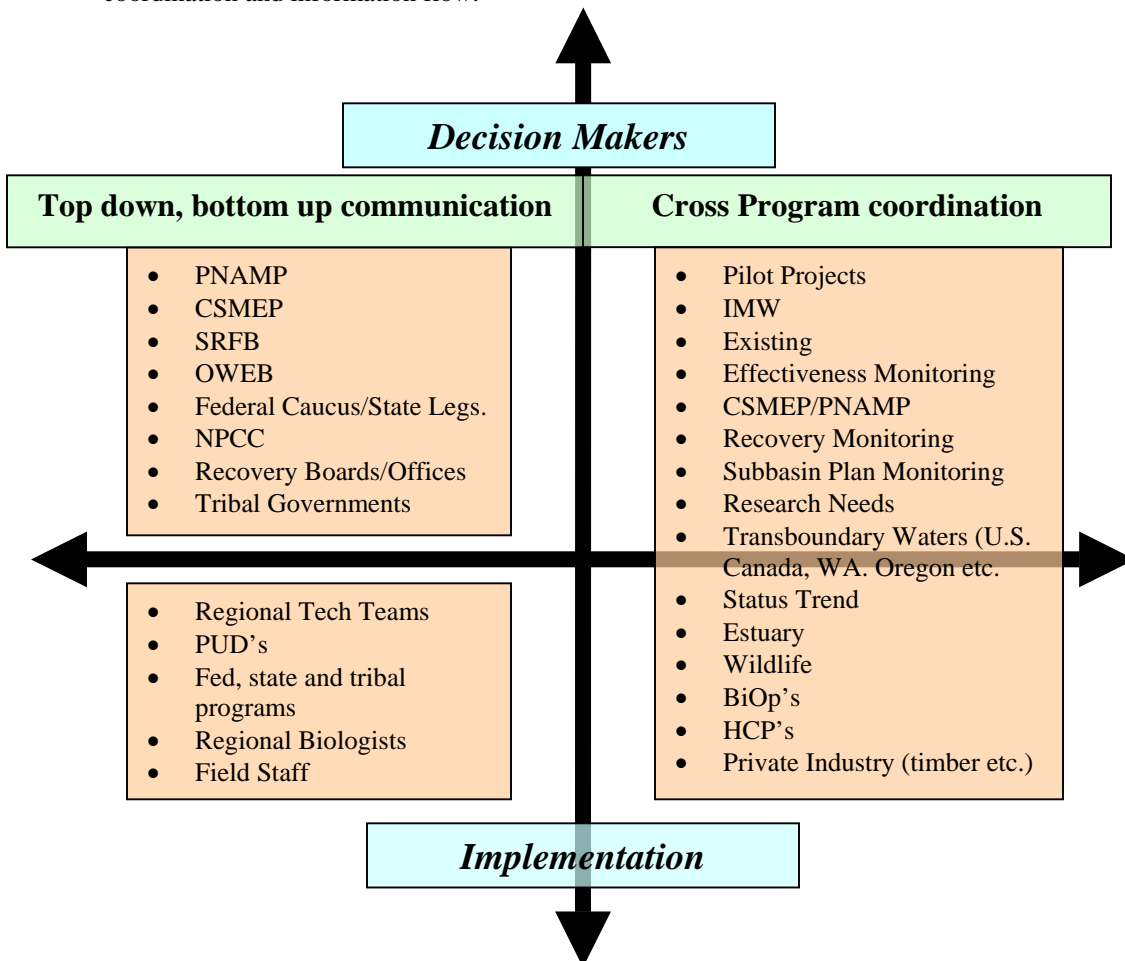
coordination and information flow.

Decision Makers

Top down, bottom up communication

Cross Program coordination

- PNAMP
- CSMEP
- SRFB
- OWEB
- Federal Caucus/State Legs.
- NPCC
- Recovery Boards/Offices
- Tribal Governments

- Pilot Projects
- IMW
- Existing
- Effectiveness Monitoring
- CSMEP/PNAMP
- Recovery Monitoring
- Subbasin Plan Monitoring
- Research Needs
- Transboundary Waters (U.S. Canada, WA. Oregon etc.
- Status Trend
- Estuary
- Wildlife
- BiOp's
- HCP's
- Private Industry (timber etc.)

- Regional Tech Teams
- PUD's
- Fed, state and tribal programs
- Regional Biologists
- Field Staff

Implementation